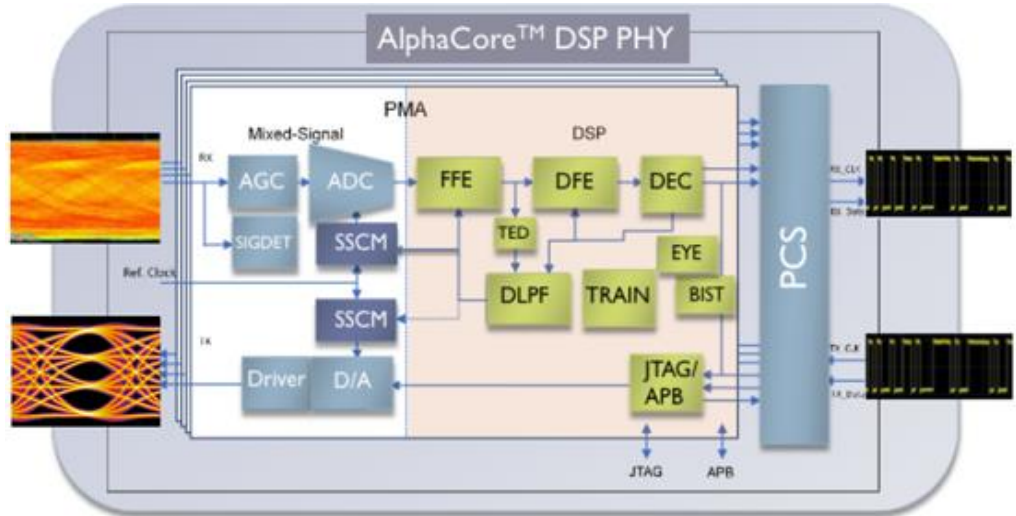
AlphaCore$^{TM}$ DSP PHY

PMA

Mixed-Signal

DSP

RX

AGC

ADC

FFE

DFE

DEC

SIGDET

SSCM

TED

EYE

Ref. Clock

DLPF

TRAIN

BIST

SSCM

TX

Driver

D/A

JTAG/APB

PCS

RX_CLK

RX_Data

TX_CLK

TX_Data

JTAG

APB